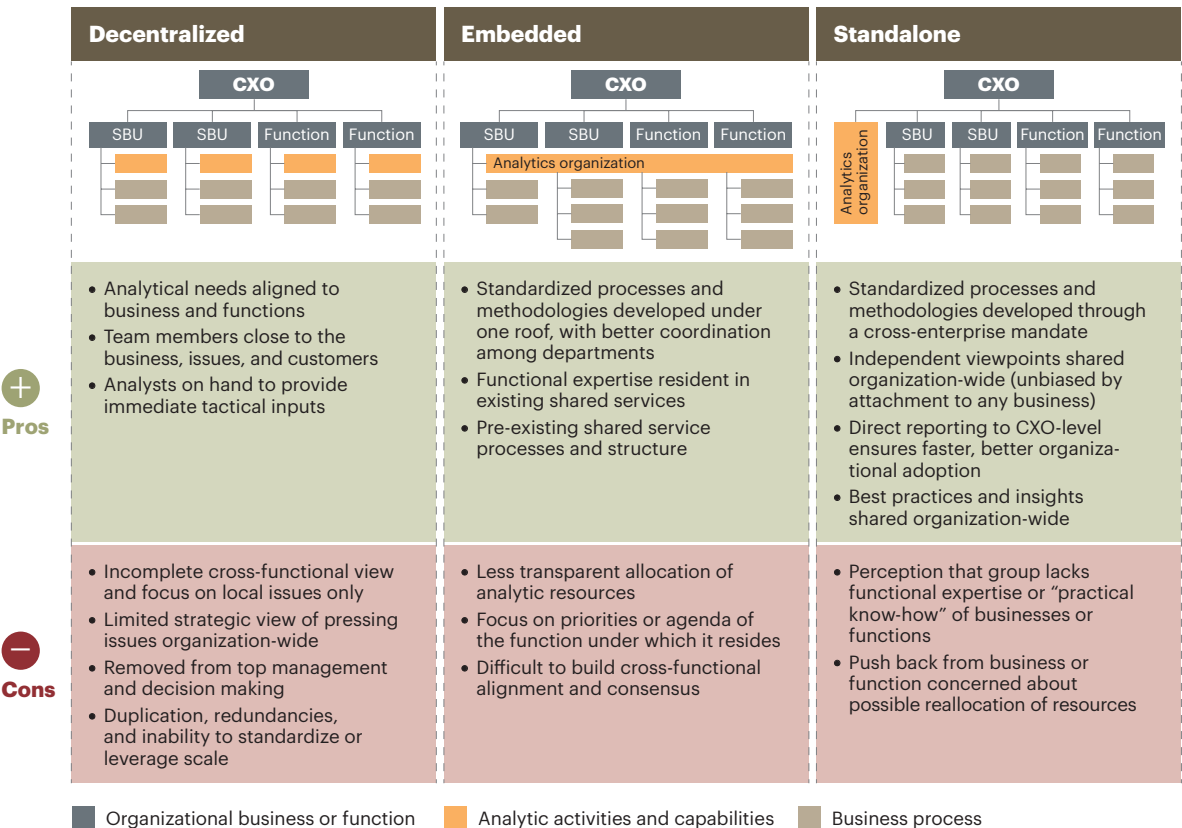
| | Decentralized | Embedded | Standalone |
|---|---|---|---|
| | CXO<br>SBU SBU Function Function | CXO<br>SBU SBU Function Function<br>Analytics organization | CXO<br>Analytics organization<br>SBU SBU Function Function |
| + Pros | • Analytical needs aligned to business and functions<br>• Team members close to the business, issues, and customers<br>• Analysts on hand to provide immediate tactical inputs | • Standardized processes and methodologies developed under one roof, with better coordination among departments<br>• Functional expertise resident in existing shared services<br>• Pre-existing shared service processes and structure | • Standardized processes and methodologies developed through a cross-enterprise mandate<br>• Independent viewpoints shared organization-wide (unbiased by attachment to any business)<br>• Direct reporting to CXO-level ensures faster, better organizational adoption<br>• Best practices and insights shared organization-wide |
| − Cons | • Incomplete cross-functional view and focus on local issues only<br>• Limited strategic view of pressing issues organization-wide<br>• Removed from top management and decision making<br>• Duplication, redundancies, and inability to standardize or leverage scale | • Less transparent allocation of analytic resources<br>• Focus on priorities or agenda of the function under which it resides<br>• Difficult to build cross-functional alignment and consensus | • Perception that group lacks functional expertise or "practical know-how" of businesses or functions<br>• Push back from business or function concerned about possible reallocation of resources |

Organizational business or function    Analytic activities and capabilities    Business process